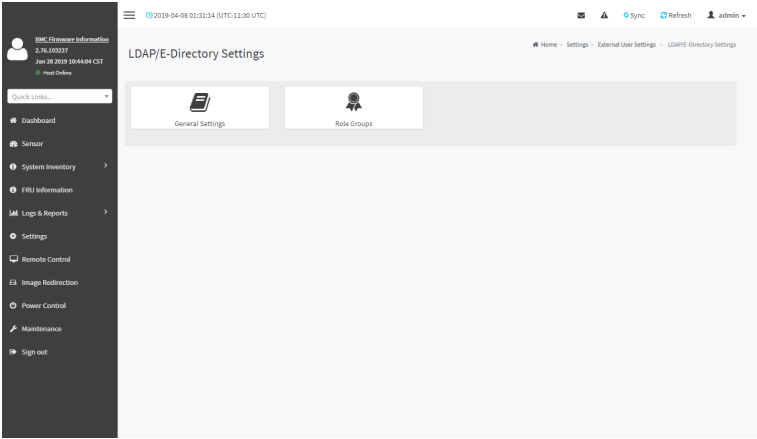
BMC Firmware Information
2.76.103227
Jan 28 2019 10:44:04 CST
Host Online

2019-04-08 01:31:14 (UTC-11:30 UTC)

Sync Refresh admin

LDAP/E-Directory Settings

Home > Settings > External User Settings > LDAP/E-Directory Settings

Quick Links...

Dashboard
Sensor
System Inventory
FRU Information
Logs & Reports
Settings
Remote Control
Image Redirection
Power Control
Maintenance
Sign out

General Settings

Role Groups